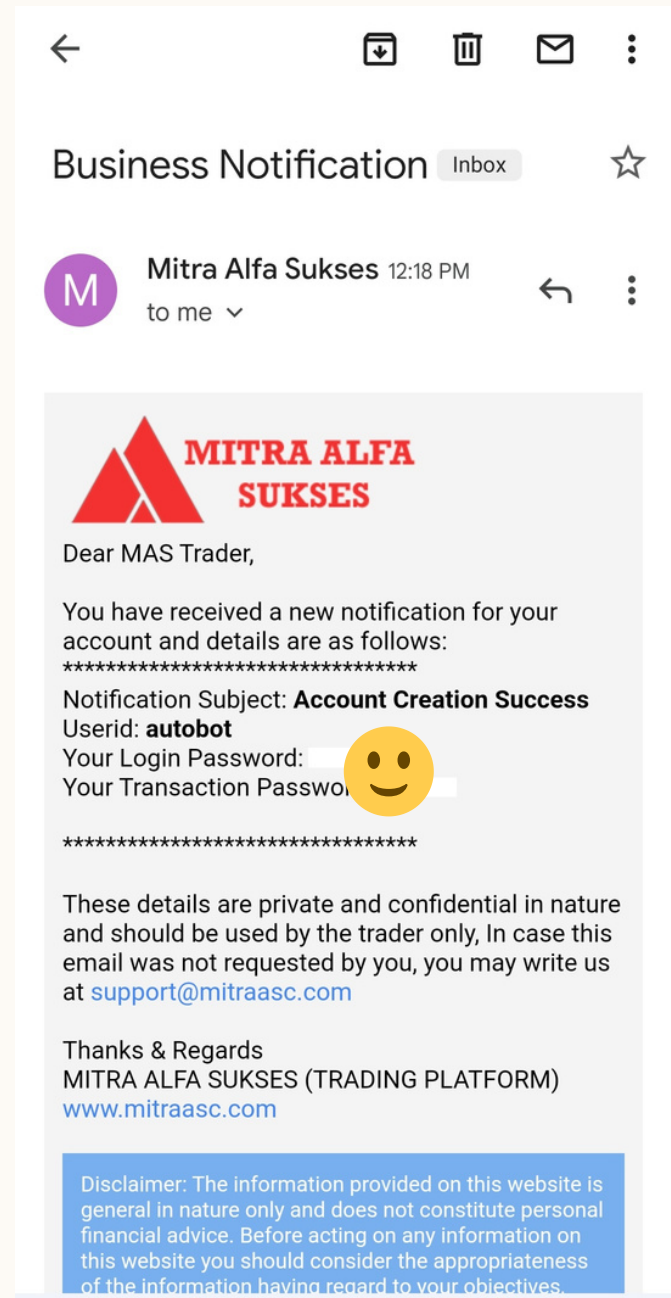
Business Notification Inbox

M

Mitra Alfa Sukses 12:18 PM
to me

MITRA ALFA SUKSES

Dear MAS Trader,

You have received a new notification for your account and details are as follows:
**********************************
Notification Subject: **Account Creation Success**
Userid: **autobot**
Your Login Password: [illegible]
Your Transaction Passwo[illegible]

**********************************

These details are private and confidential in nature and should be used by the trader only, In case this email was not requested by you, you may write us at support@mitraasc.com

Thanks & Regards
MITRA ALFA SUKSES (TRADING PLATFORM)
www.mitraasc.com

Disclaimer: The information provided on this website is general in nature only and does not constitute personal financial advice. Before acting on any information on this website you should consider the appropriateness of the information having regard to your objectives, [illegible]